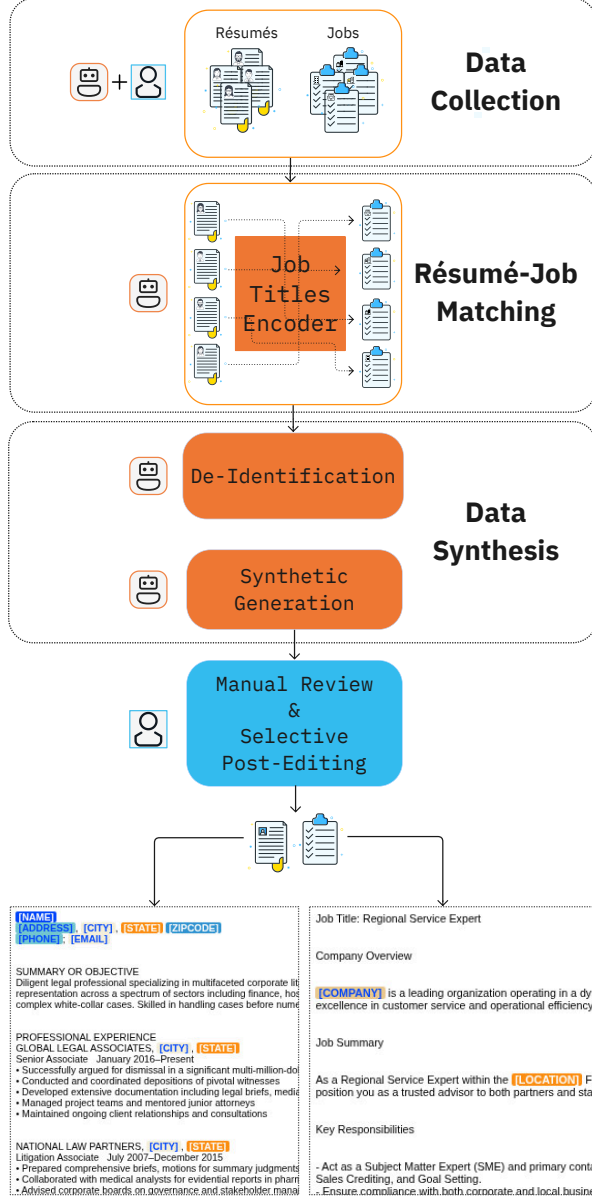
Résumés Jobs

Data Collection

Job Titles Encoder

Résumé-Job Matching

De-Identification

Data Synthesis

Synthetic Generation

Manual Review & Selective Post-Editing

[NAME]
[ADDRESS], [CITY], [STATE] [ZIPCODE]
[PHONE] [EMAIL]

SUMMARY OR OBJECTIVE
Diligent legal professional specializing in multifaceted corporate lit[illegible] representation across a spectrum of sectors including finance, hos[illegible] complex white-collar cases. Skilled in handling cases before nume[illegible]

PROFESSIONAL EXPERIENCE
GLOBAL LEGAL ASSOCIATES, [CITY], [STATE]
Senior Associate January 2016–Present
• Successfully argued for dismissal in a significant multi-million-do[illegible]
• Conducted and coordinated depositions of pivotal witnesses
• Developed extensive documentation including legal briefs, media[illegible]
• Managed project teams and mentored junior attorneys
• Maintained ongoing client relationships and consultations

NATIONAL LAW PARTNERS, [CITY], [STATE]
Litigation Associate July 2007–December 2015
• Prepared comprehensive briefs, motions for summary judgments
• Collaborated with medical analysts for evidential reports in pharm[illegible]
• Advised corporate boards on governance and stakeholder mana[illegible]

Job Title: Regional Service Expert

Company Overview

[COMPANY] is a leading organization operating in a dy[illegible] excellence in customer service and operational efficiency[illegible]

Job Summary

As a Regional Service Expert within the [LOCATION] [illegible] position you as a trusted advisor to both partners and sta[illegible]

Key Responsibilities

- Act as a Subject Matter Expert (SME) and primary conta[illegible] Sales Crediting, and Goal Setting.
- Ensure compliance with both corporate and local busin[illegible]